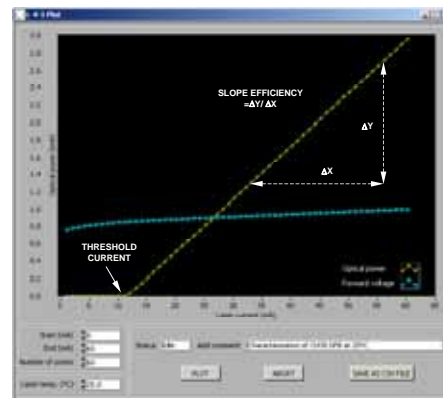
SLOPE EFFICIENCY
=ΔY/ ΔX

ΔY

ΔX

THRESHOLD CURRENT

Optical power
Forward voltage

3.0
2.8
2.6
2.4
2.2
2.0
1.8
1.6
1.4
1.2
1.0
0.8
0.6
0.4
0.2
0.0

0 5 10 15 20 25 30 35 40 45 50 55 60 65

Laser current (mA)

Start (mA)
End (mA)
Number of points
Laser temp. (°C)

Status
Add comment

PLOT
RESET
SAVE AS CSV FILE